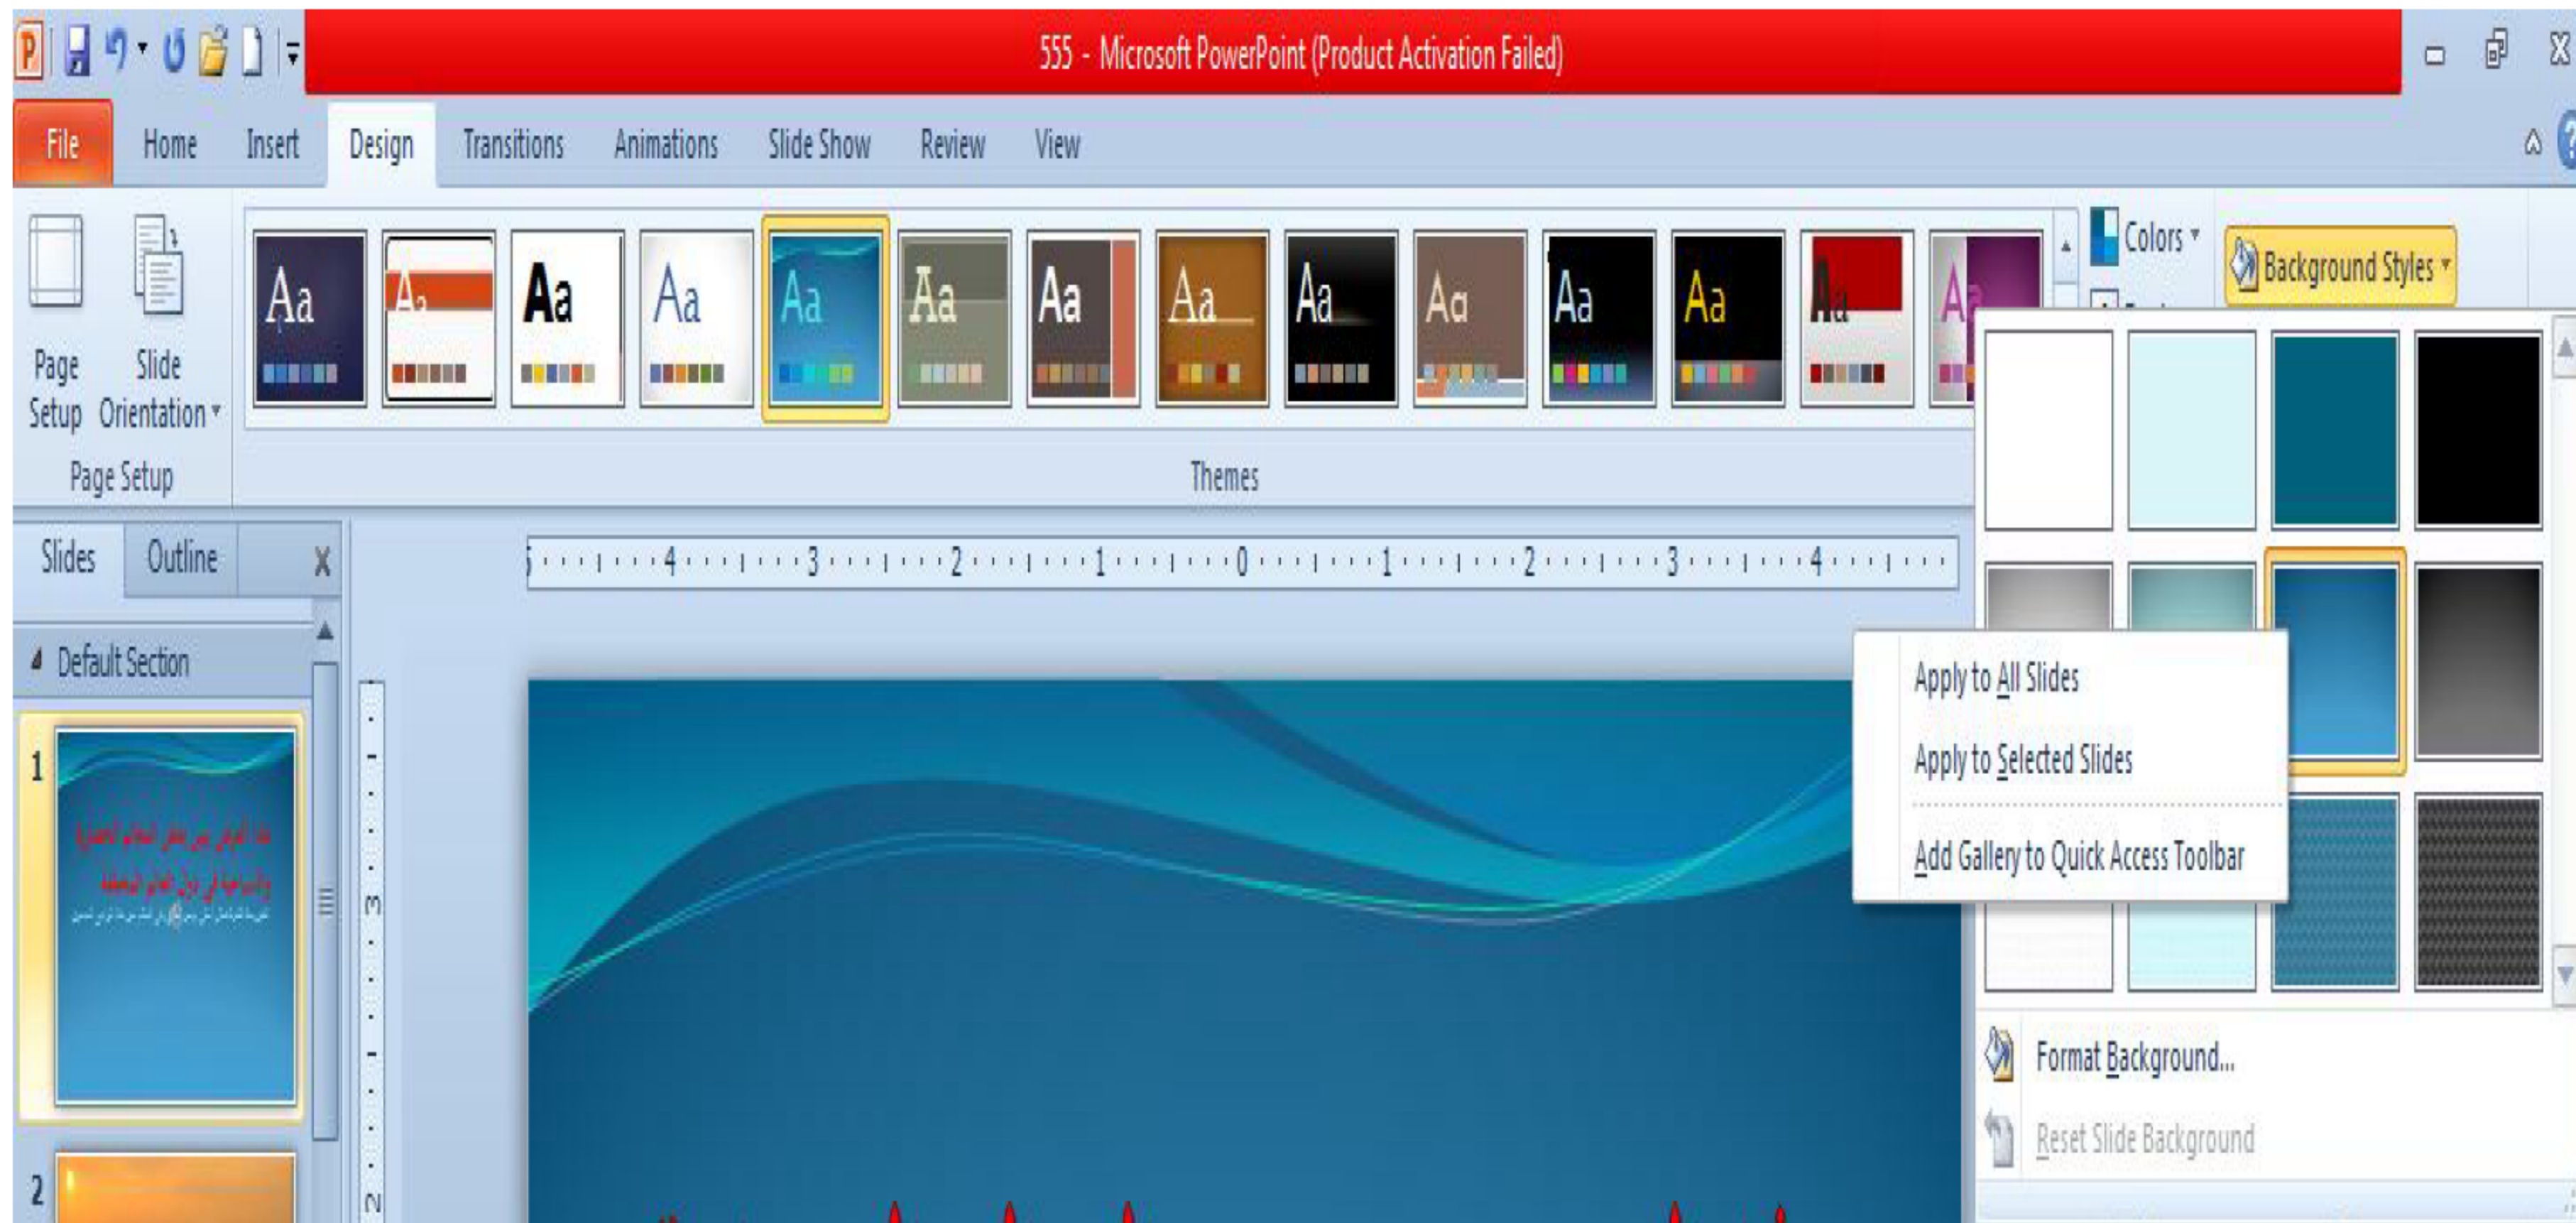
555 - Microsoft PowerPoint (Product Activation Failed)

File Home Insert Design Transitions Animations Slide Show Review View

Page Setup Slide Orientation

Page Setup

Aa Aa Aa Aa Aa Aa Aa Aa Aa Aa Aa Aa Aa Aa

Themes

Colors

Background Styles

Slides Outline

Default Section

1

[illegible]

2

Apply to All Slides

Apply to Selected Slides

Add Gallery to Quick Access Toolbar

Format Background...

Reset Slide Background